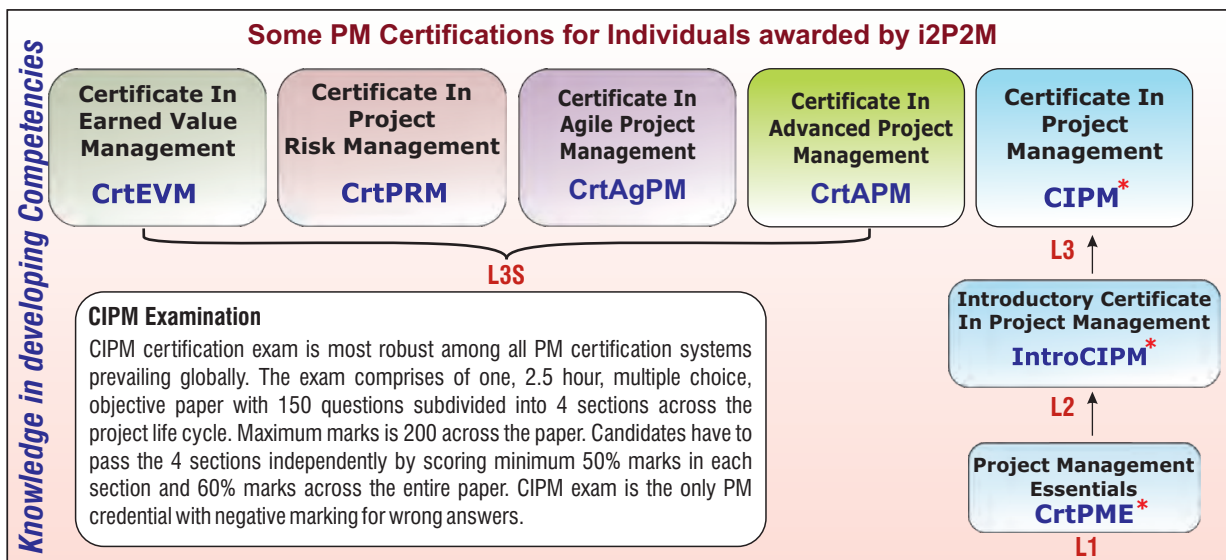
Knowledge in developing Competencies

Some PM Certifications for Individuals awarded by i2P2M

Certificate In Earned Value Management
CrtEVM

Certificate In Project Risk Management
CrtPRM

Certificate In Agile Project Management
CrtAgPM

Certificate In Advanced Project Management
CrtAPM

Certificate In Project Management
CIPM*

L3S

L3

Introductory Certificate In Project Management
IntroCIPM*

L2

Project Management Essentials
CrtPME*

L1

CIPM Examination
CIPM certification exam is most robust among all PM certification systems prevailing globally. The exam comprises of one, 2.5 hour, multiple choice, objective paper with 150 questions subdivided into 4 sections across the project life cycle. Maximum marks is 200 across the paper. Candidates have to pass the 4 sections independently by scoring minimum 50% marks in each section and 60% marks across the entire paper. CIPM exam is the only PM credential with negative marking for wrong answers.